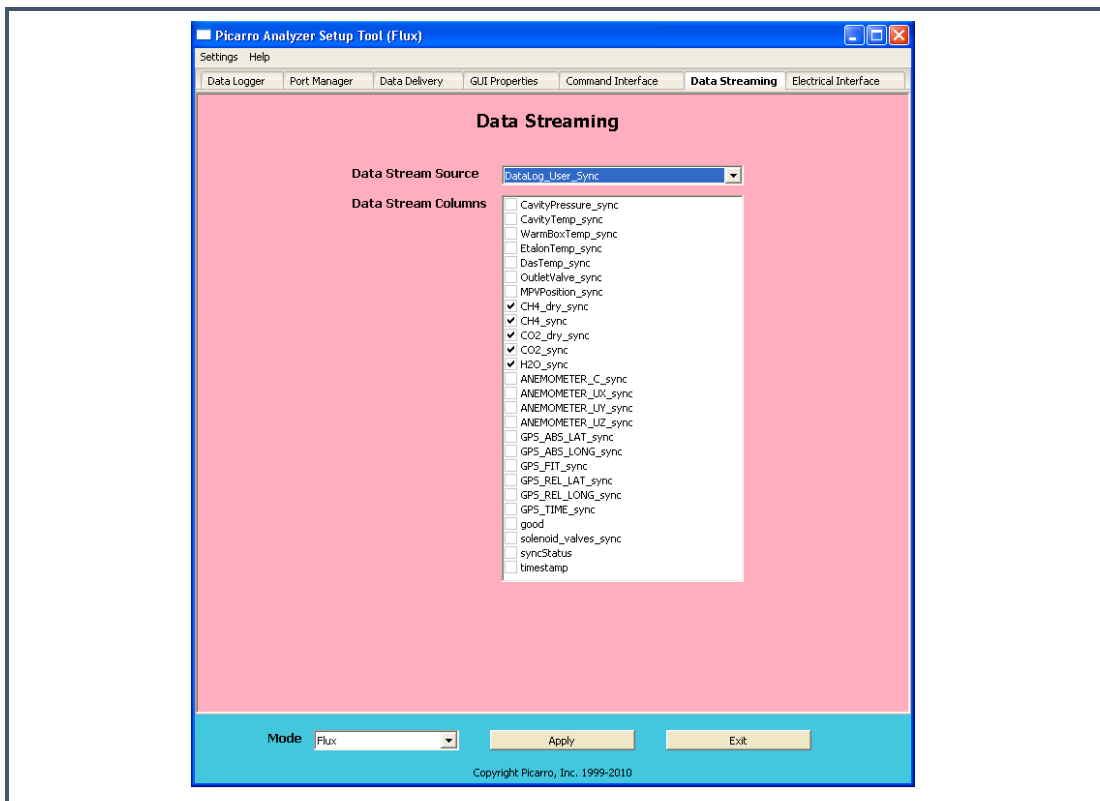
Picarro Analyzer Setup Tool (Flux)

Settings Help

Data Logger | Port Manager | Data Delivery | GUI Properties | Command Interface | Data Streaming | Electrical Interface

Data Streaming

Data Stream Source DataLog_User_Sync

Data Stream Columns
CavityPressure_sync
CavityTemp_sync
WarmBoxTemp_sync
EtalonTemp_sync
DasTemp_sync
OutletValve_sync
MPVPosition_sync
✔ CH4_dry_sync
✔ CH4_sync
✔ CO2_dry_sync
✔ CO2_sync
✔ H2O_sync
ANEMOMETER_C_sync
ANEMOMETER_UX_sync
ANEMOMETER_UY_sync
ANEMOMETER_UZ_sync
GPS_ABS_LAT_sync
GPS_ABS_LONG_sync
GPS_FIT_sync
GPS_REL_LAT_sync
GPS_REL_LONG_sync
GPS_TIME_sync
good
solenoid_valves_sync
syncStatus
timestamp

Mode Flux
Apply
Exit

Copyright Picarro, Inc. 1999-2010